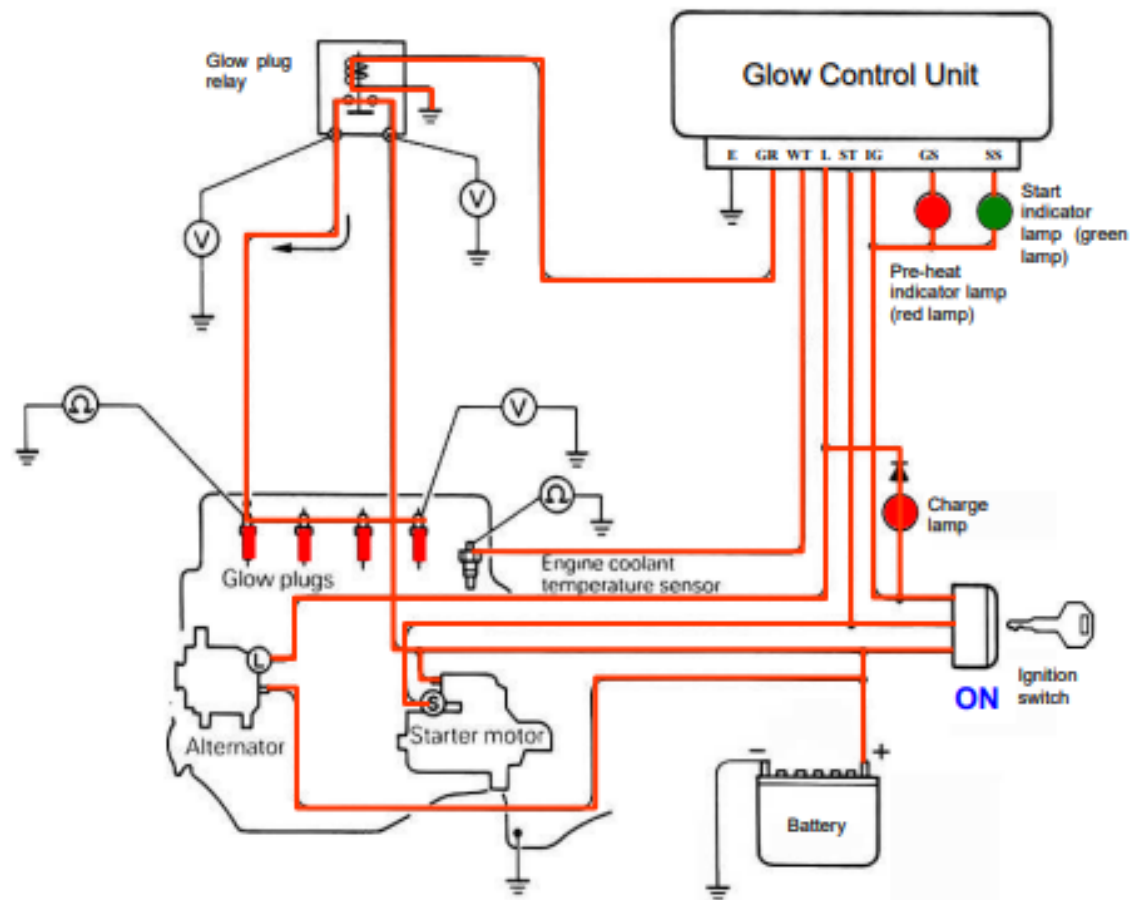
Glow plug relay

Glow Control Unit

E GR WT L ST IG GS SS

Start indicator lamp (green lamp)

Pre-heat indicator lamp (red lamp)

V

V

V

Charge lamp

Glow plugs

Engine coolant temperature sensor

L

Alternator

S

Starter motor

ON

Ignition switch

−

+

Battery